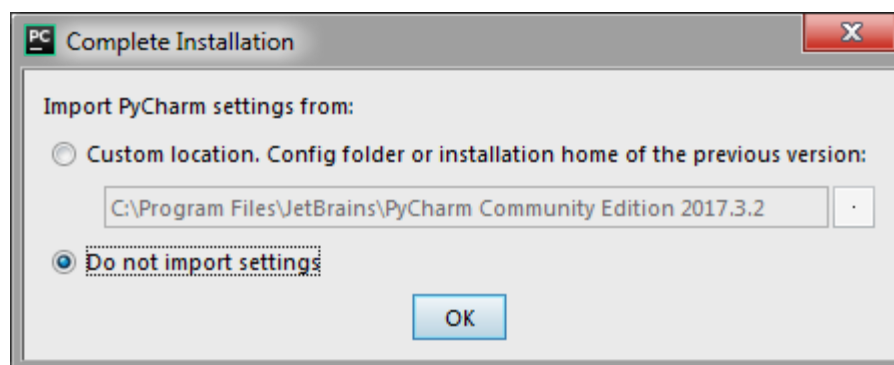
PC Complete Installation

X

Import PyCharm settings from:

Custom location. Config folder or installation home of the previous version:

C:\Program Files\JetBrains\PyCharm Community Edition 2017.3.2

Do not import settings

OK